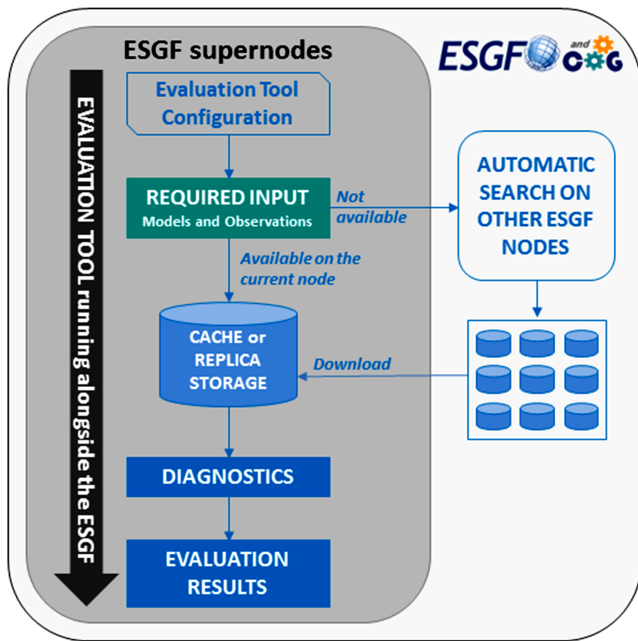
ESGF supernodes

ESGF and COG

EVALUATION TOOL running alongside the ESGF

Evaluation Tool Configuration

REQUIRED INPUT
Models and Observations

Not available

AUTOMATIC SEARCH ON OTHER ESGF NODES

Available on the current node

CACHE or REPLICA STORAGE

Download

DIAGNOSTICS

EVALUATION RESULTS